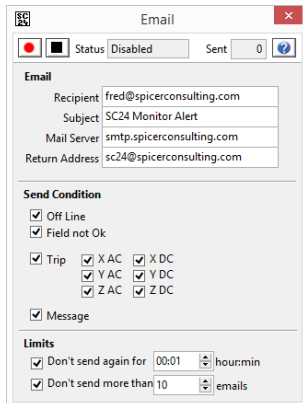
SC 24 Email

Status Disabled Sent 0 ?

Email

Recipient fred@spicerconsulting.com
Subject SC24 Monitor Alert
Mail Server smtp.spicerconsulting.com
Return Address sc24@spicerconsulting.com

Send Condition

Off Line
Field not Ok

Trip X AC X DC
Y AC Y DC
Z AC Z DC

Message

Limits

Don't send again for 00:01 hour:min
Don't send more than 10 emails